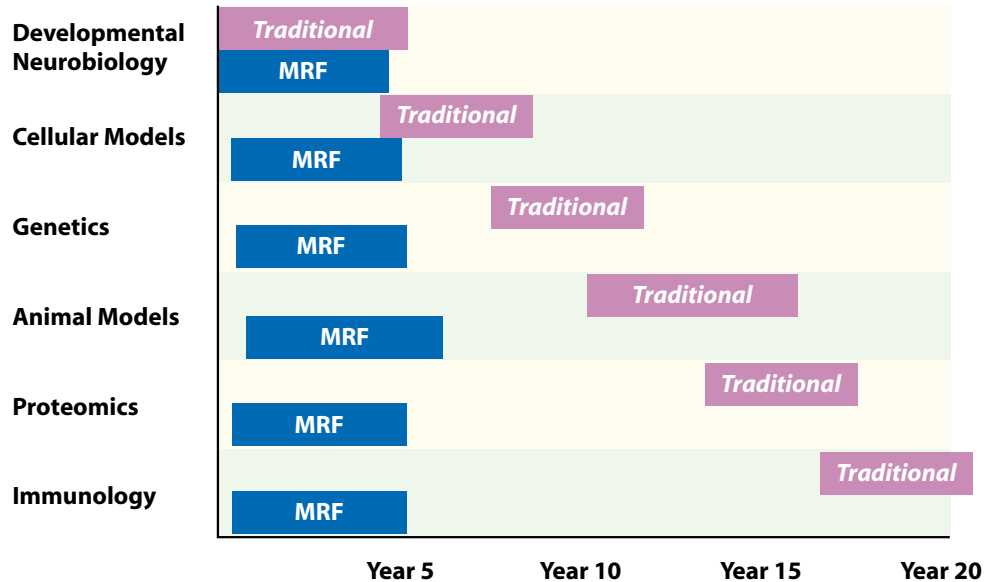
Developmental Neurobiology
Traditional
MRF

Cellular Models
Traditional
MRF

Genetics
Traditional
MRF

Animal Models
Traditional
MRF

Proteomics
Traditional
MRF

Immunology
Traditional
MRF

Year 5
Year 10
Year 15
Year 20